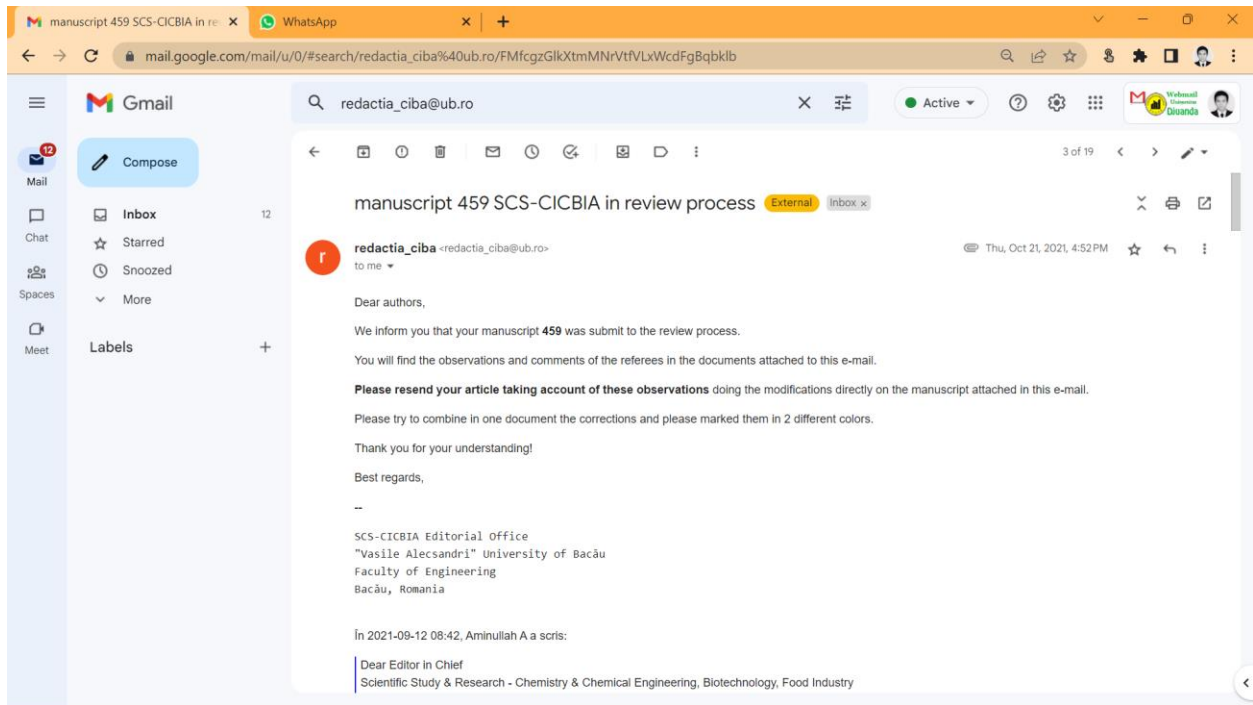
manuscript 459 SCS-CICBIA in re ×
WhatsApp ×
+

mail.google.com/mail/u/0/#search/redactia_ciba%40ub.ro/FMfcgzGlkXtmMNrVtfVLxWcdFgBqbklb

Gmail
redactia_ciba@ub.ro
Active
Webmail Universitas Djuanda

12
Mail
Chat
Spaces
Meet

Compose
Inbox 12
Starred
Snoozed
More
Labels +

3 of 19

manuscript 459 SCS-CICBIA in review process External Inbox ×

redactia_ciba <redactia_ciba@ub.ro>
to me
Thu, Oct 21, 2021, 4:52 PM

Dear authors,

We inform you that your manuscript **459** was submit to the review process.

You will find the observations and comments of the referees in the documents attached to this e-mail.

**Please resend your article taking account of these observations** doing the modifications directly on the manuscript attached in this e-mail.

Please try to combine in one document the corrections and please marked them in 2 different colors.

Thank you for your understanding!

Best regards,

--

SCS-CICBIA Editorial Office
"Vasile Alecsandri" University of Bacău
Faculty of Engineering
Bacău, Romania

În 2021-09-12 08:42, Aminullah A a scris:

Dear Editor in Chief
Scientific Study & Research - Chemistry & Chemical Engineering, Biotechnology, Food Industry